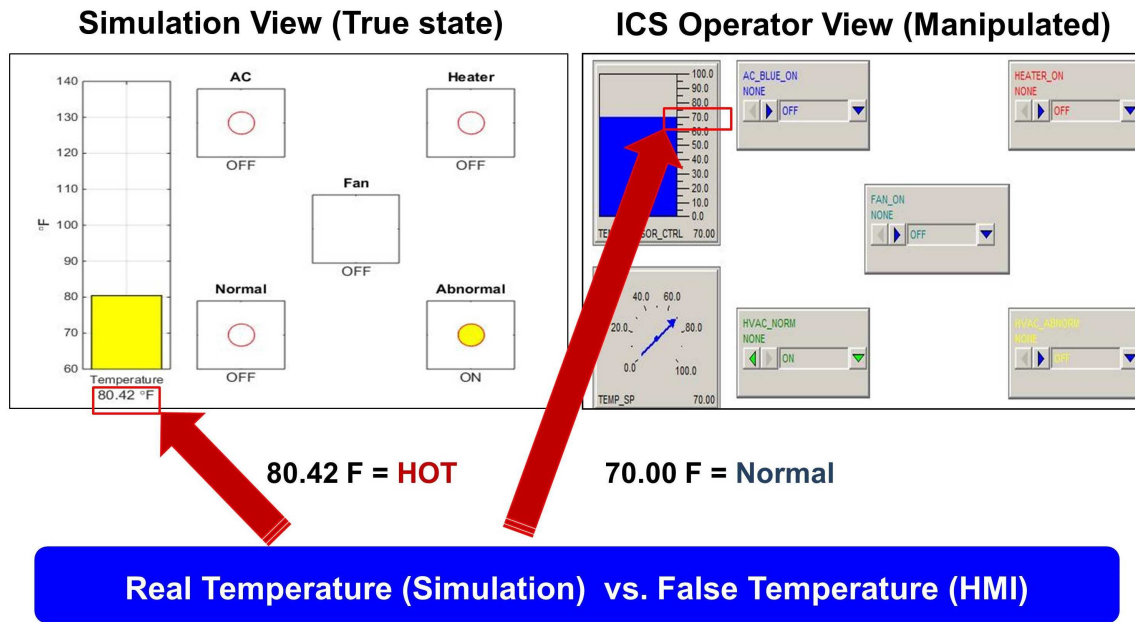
Simulation View (True state)

ICS Operator View (Manipulated)

140
130
120
110
°F 100
90
80
70
60
Temperature
80.42 °F

AC
OFF

Heater
OFF

Fan
OFF

Normal
OFF

Abnormal
ON

100.0
90.0
80.0
70.0
60.0
50.0
40.0
30.0
20.0
10.0
0.0
TEMP_SENSOR_CTRL 70.00

AC_BLUE_ON
NONE
OFF

HEATER_ON
NONE
OFF

FAN_ON
NONE
OFF

40.0 60.0
20.0 80.0
0.0 100.0
TEMP_SP 70.00

HVAC_NORM
NONE
ON

HVAC_ABNORM
NONE
OFF

80.42 F = HOT

70.00 F = Normal

Real Temperature (Simulation) vs. False Temperature (HMI)